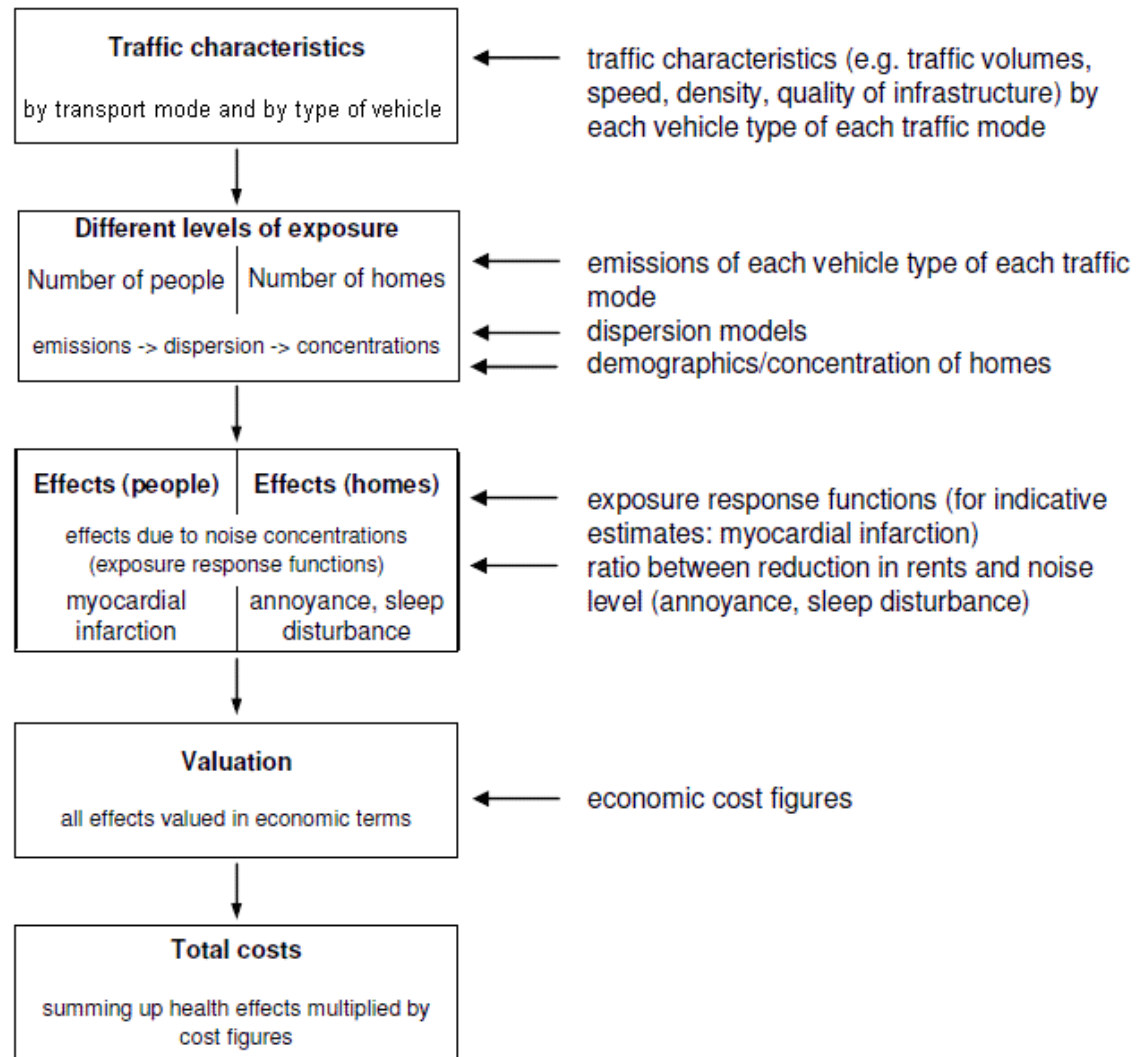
Traffic characteristics

by transport mode and by type of vehicle

traffic characteristics (e.g. traffic volumes, speed, density, quality of infrastructure) by each vehicle type of each traffic mode

Different levels of exposure

Number of people

Number of homes

emissions -> dispersion -> concentrations

emissions of each vehicle type of each traffic mode

dispersion models

demographics/concentration of homes

Effects (people)

Effects (homes)

effects due to noise concentrations (exposure response functions)

myocardial infarction

annoyance, sleep disturbance

exposure response functions (for indicative estimates: myocardial infarction)

ratio between reduction in rents and noise level (annoyance, sleep disturbance)

Valuation

all effects valued in economic terms

economic cost figures

Total costs

summing up health effects multiplied by cost figures